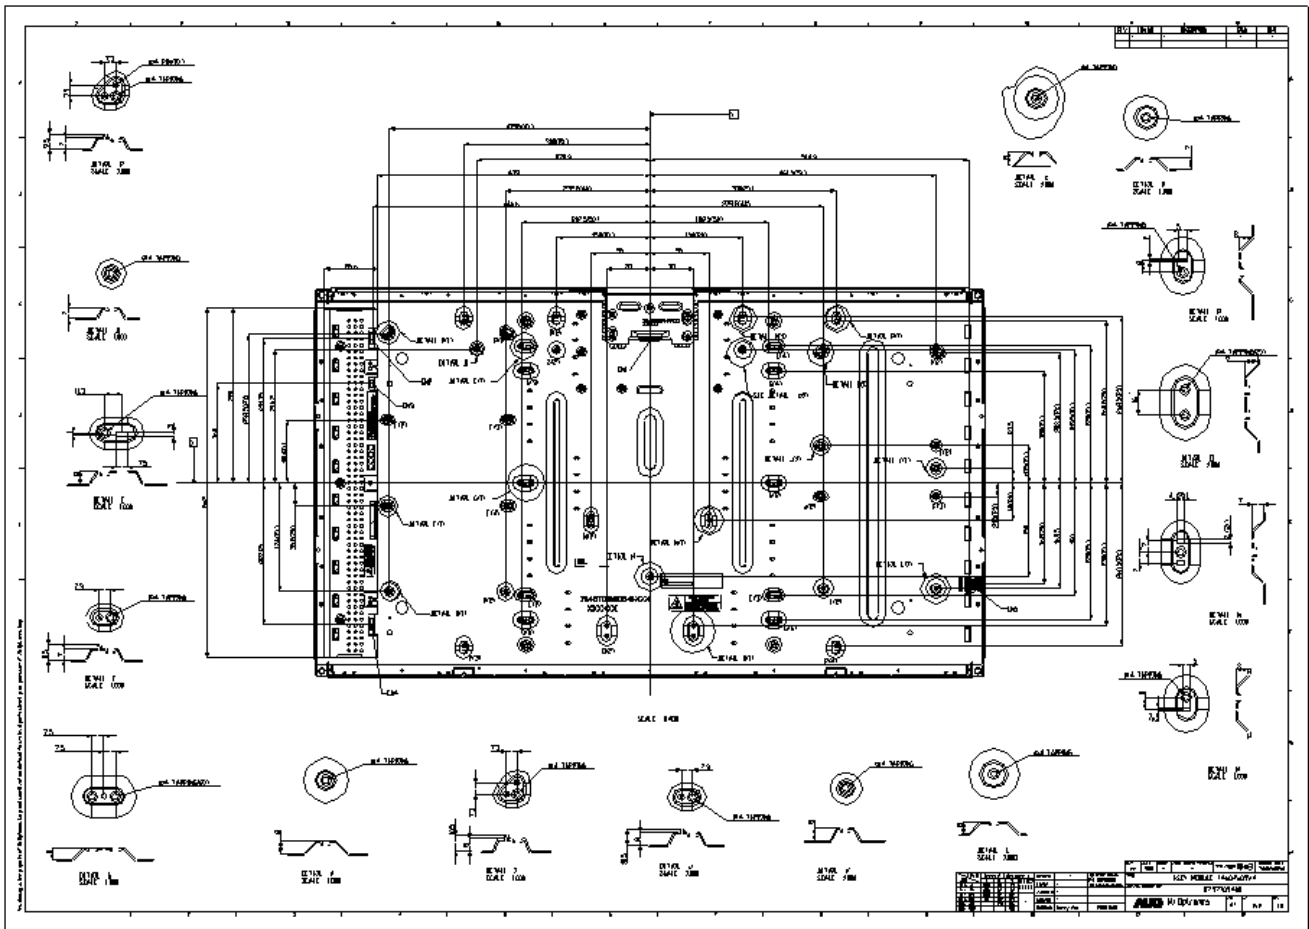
DETAIL P
SCALE 2:000

DETAIL G
SCALE 1:000

DETAIL F
SCALE 1:000

DETAIL F
SCALE 1:000

DETAIL L
SCALE 1:000

DETAIL E
SCALE 2:000

DETAIL P
SCALE 1:000

DETAIL Q
SCALE 1:000

DETAIL D
SCALE 2:000

DETAIL N
SCALE 1:000

DETAIL M
SCALE 1:000

DETAIL J
SCALE 1:000

DETAIL J
SCALE 1:000

DETAIL K
SCALE 2:000

DETAIL L
SCALE 2:000

DETAIL H

SCALE 1:400

AUO AU Optronics

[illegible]